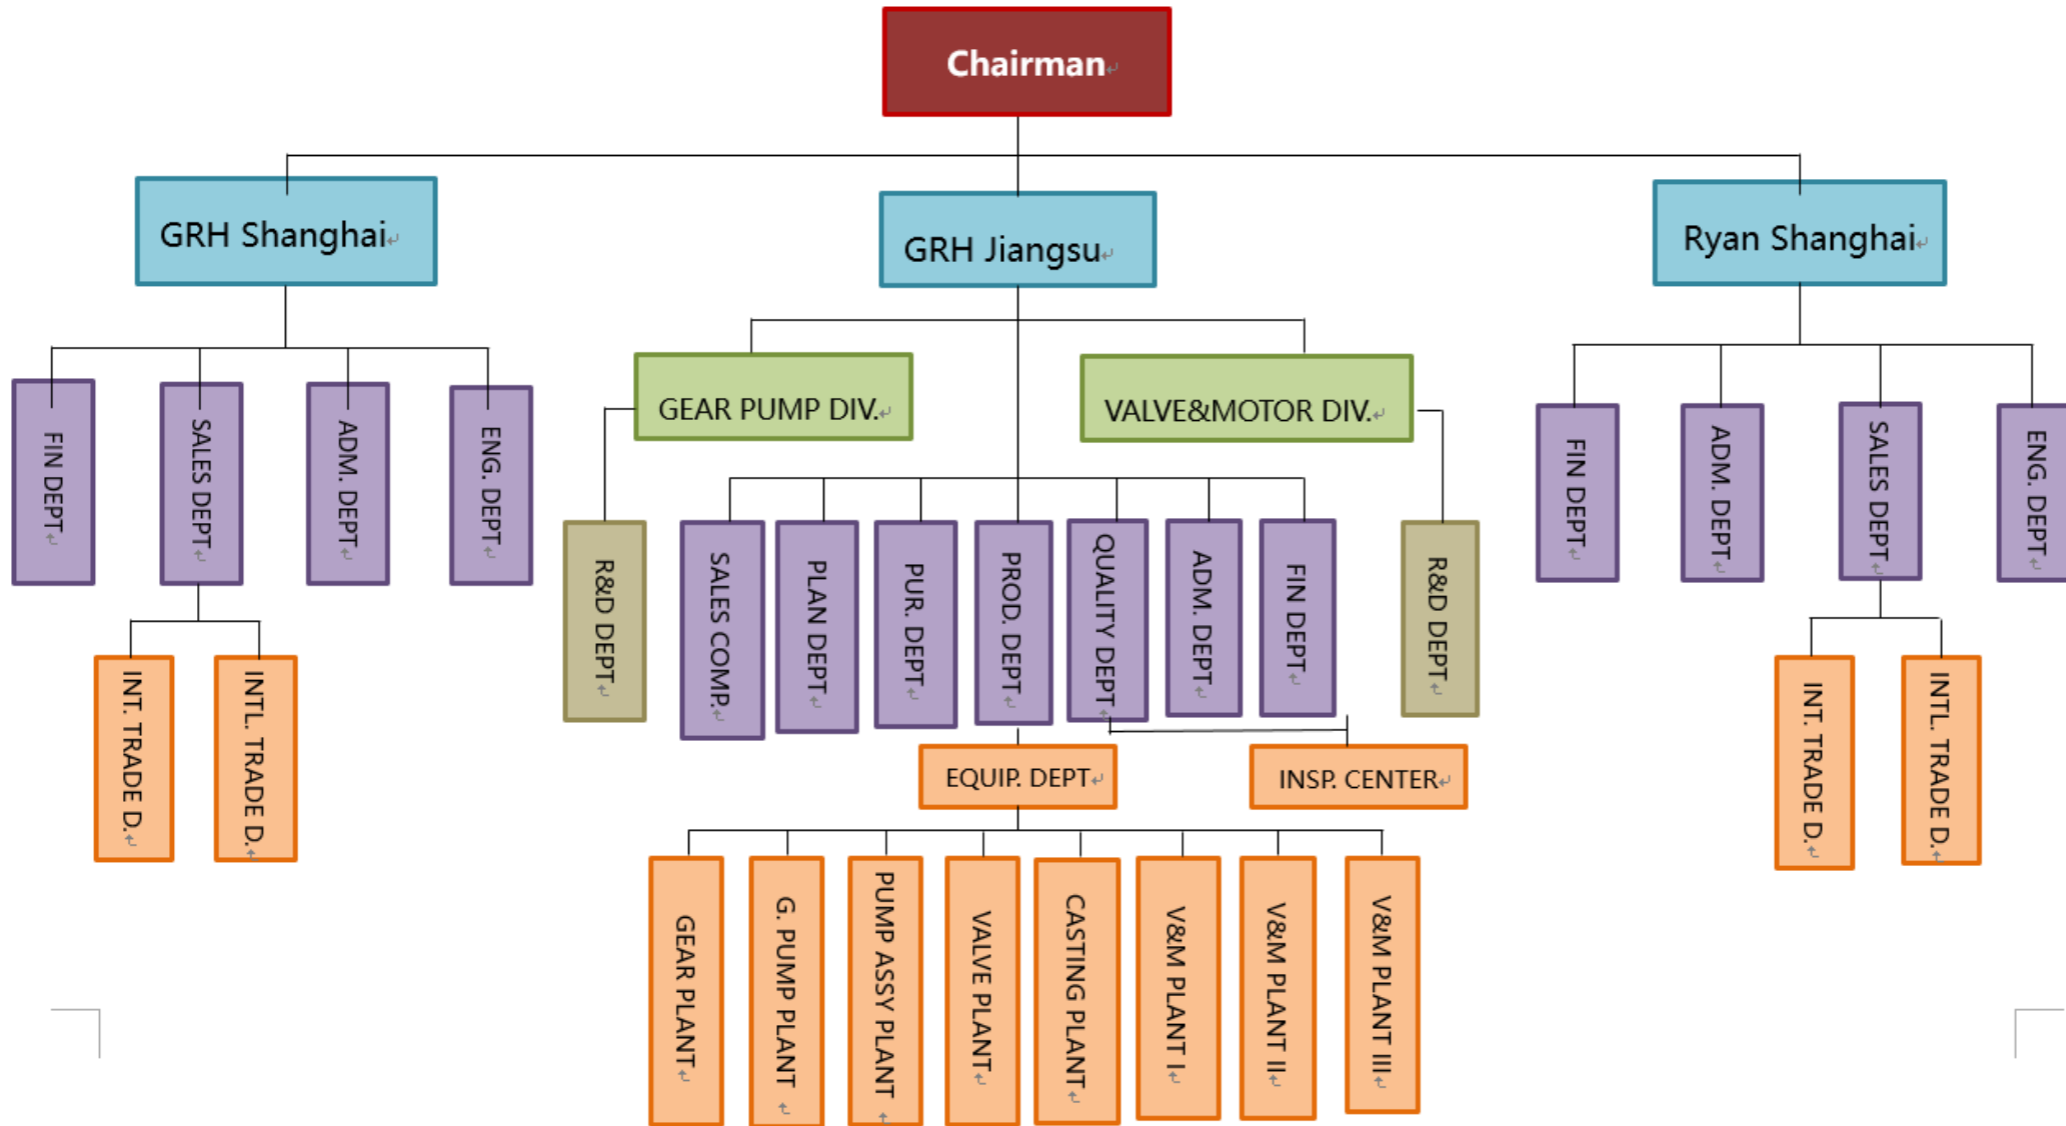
Chairman

GRH Shanghai

GRH Jiangsu

Ryan Shanghai

FIN DEPT

SALES DEPT

ADM. DEPT

ENG. DEPT

INT. TRADE D.

INTL. TRADE D.

GEAR PUMP DIV.

VALVE&MOTOR DIV.

R&D DEPT

SALES COMP.

PLAN DEPT

PUR. DEPT

PROD. DEPT

QUALITY DEPT

ADM. DEPT

FIN DEPT

R&D DEPT

EQUIP. DEPT

INSP. CENTER

GEAR PLANT

G. PUMP PLANT

PUMP ASSY PLANT

VALVE PLANT

CASTING PLANT

V&M PLANT I

V&M PLANT II

V&M PLANT III

FIN DEPT

ADM. DEPT

SALES DEPT

ENG. DEPT

INT. TRADE D.

INTL. TRADE D.